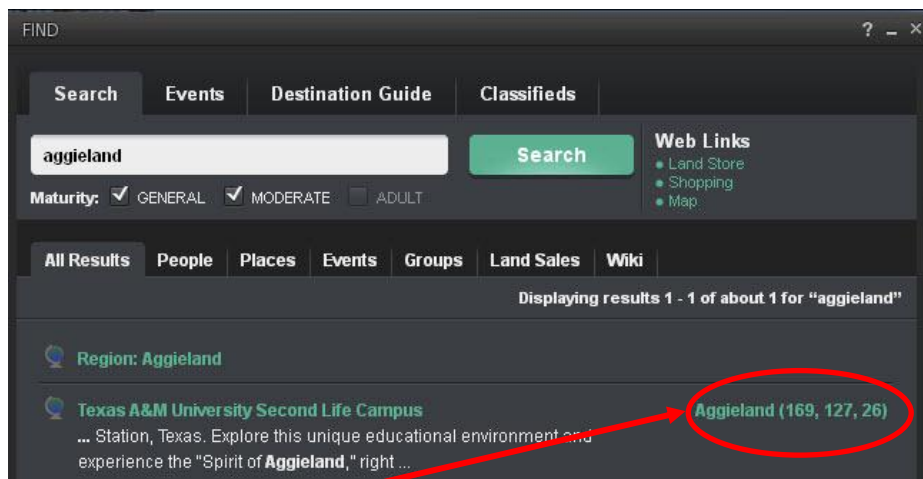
FIND

? _ ×

Search
Events
Destination Guide
Classifieds

aggieland

Search

Web Links
Land Store
Shopping
Map

Maturity: GENERAL MODERATE ADULT

All Results
People
Places
Events
Groups
Land Sales
Wiki

Displaying results 1 - 1 of about 1 for "aggieland"

Region: Aggieland

Texas A&M University Second Life Campus

Aggieland (169, 127, 26)

... Station, Texas. Explore this unique educational environment and experience the "Spirit of Aggieland," right ...